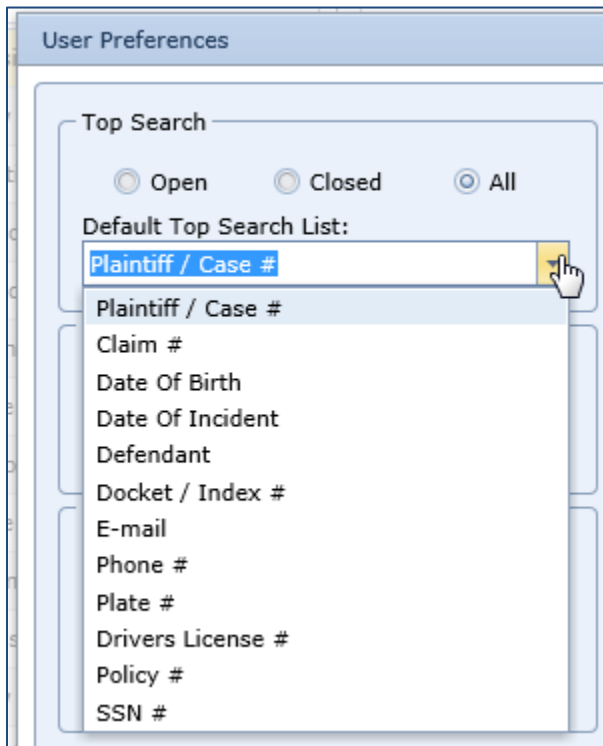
User Preferences

Top Search

Open Closed All

Default Top Search List:

Plaintiff / Case #

Plaintiff / Case #
Claim #
Date Of Birth
Date Of Incident
Defendant
Docket / Index #
E-mail
Phone #
Plate #
Drivers License #
Policy #
SSN #